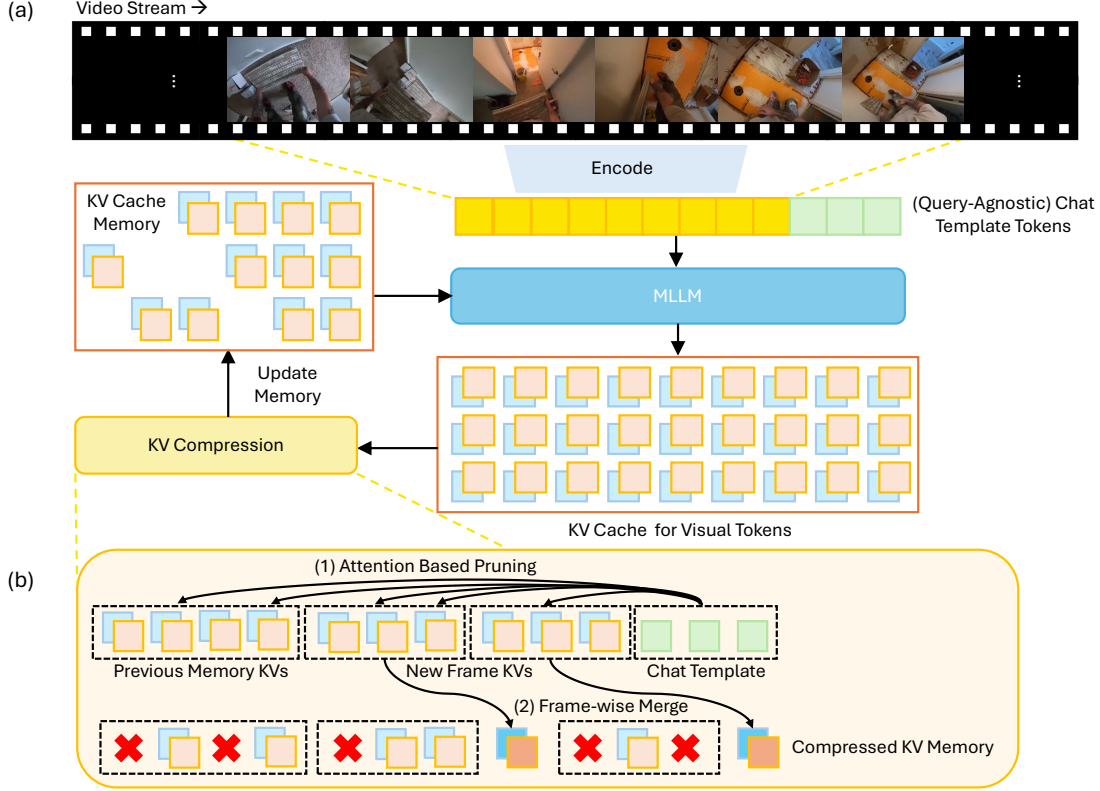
(a)

Video Stream →

Encode

(Query-Agnostic) Chat Template Tokens

KV Cache Memory

MLLM

Update Memory

KV Compression

KV Cache for Visual Tokens

(b)

(1) Attention Based Pruning

Previous Memory KVs

New Frame KVs

Chat Template

(2) Frame-wise Merge

Compressed KV Memory